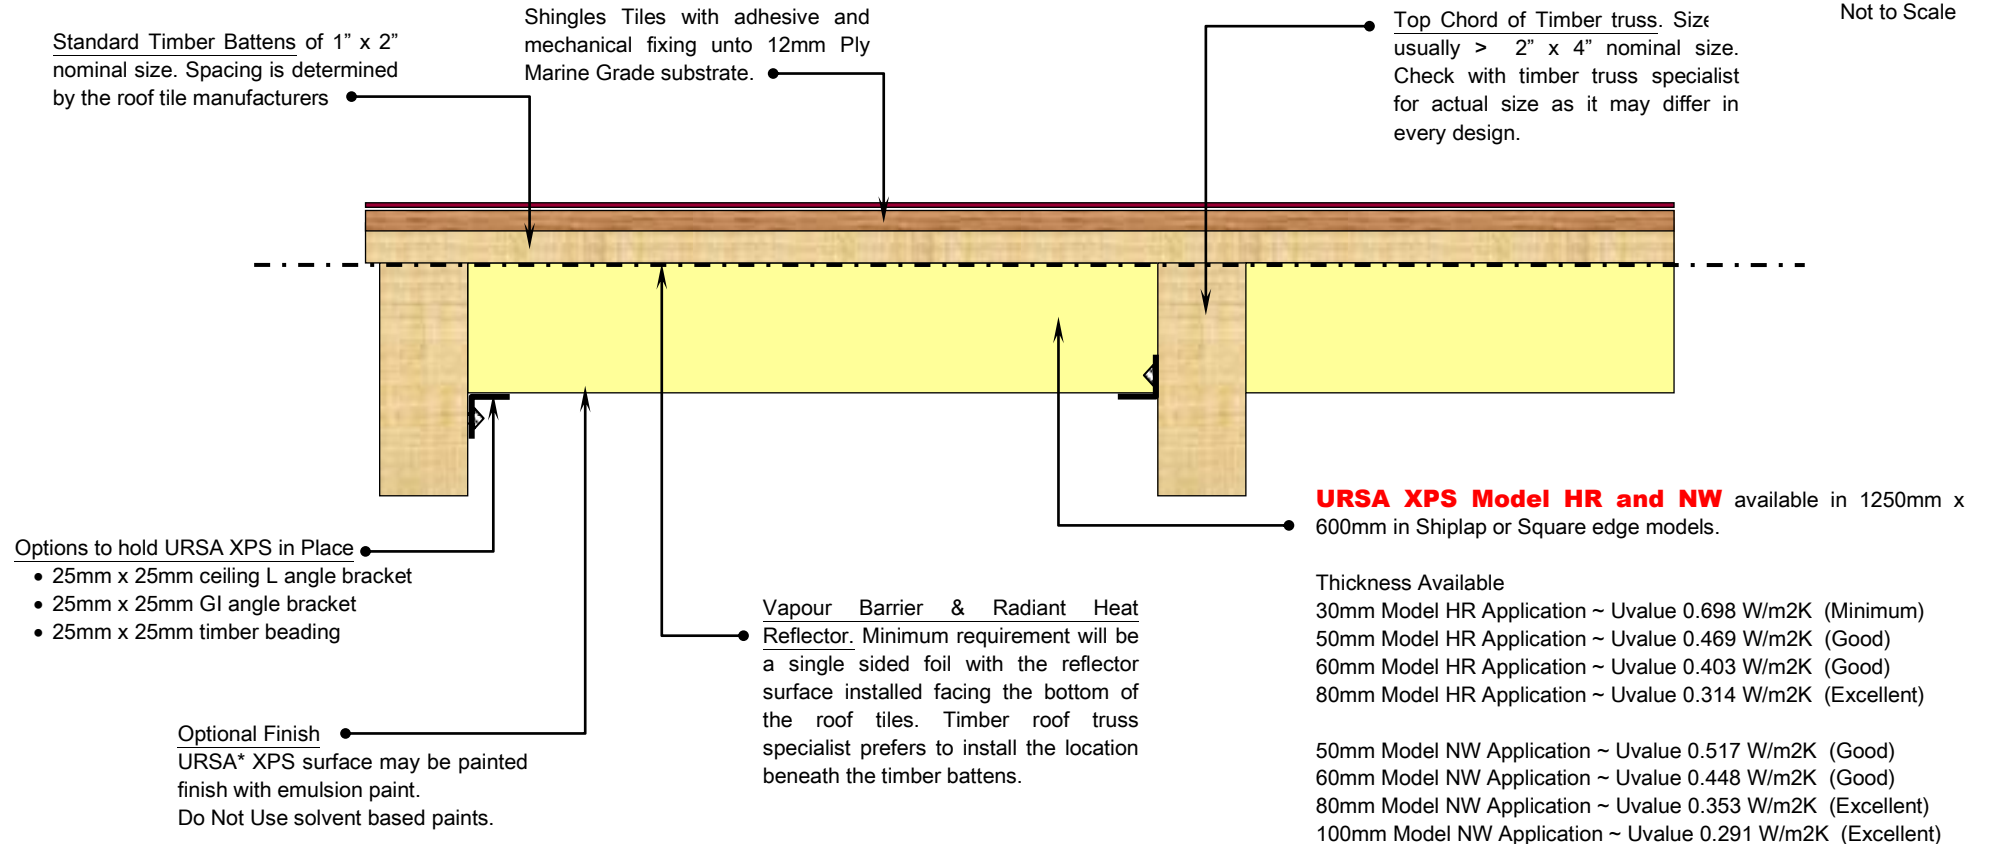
Not to Scale

Standard Timber Battens of 1” x 2” nominal size. Spacing is determined by the roof tile manufacturers

Shingles Tiles with adhesive and mechanical fixing unto 12mm Ply Marine Grade substrate.

Top Chord of Timber truss. Size usually > 2” x 4” nominal size. Check with timber truss specialist for actual size as it may differ in every design.

URSA XPS Model HR and NW available in 1250mm x 600mm in Shiplap or Square edge models.

Thickness Available
30mm Model HR Application ~ Uvalue 0.698 W/m2K (Minimum)
50mm Model HR Application ~ Uvalue 0.469 W/m2K (Good)
60mm Model HR Application ~ Uvalue 0.403 W/m2K (Good)
80mm Model HR Application ~ Uvalue 0.314 W/m2K (Excellent)

50mm Model NW Application ~ Uvalue 0.517 W/m2K (Good)
60mm Model NW Application ~ Uvalue 0.448 W/m2K (Good)
80mm Model NW Application ~ Uvalue 0.353 W/m2K (Excellent)
100mm Model NW Application ~ Uvalue 0.291 W/m2K (Excellent)

Options to hold URSA XPS in Place
• 25mm x 25mm ceiling L angle bracket
• 25mm x 25mm GI angle bracket
• 25mm x 25mm timber beading

Vapour Barrier & Radiant Heat Reflector. Minimum requirement will be a single sided foil with the reflector surface installed facing the bottom of the roof tiles. Timber roof truss specialist prefers to install the location beneath the timber battens.

Optional Finish
URSA* XPS surface may be painted finish with emulsion paint.
Do Not Use solvent based paints.